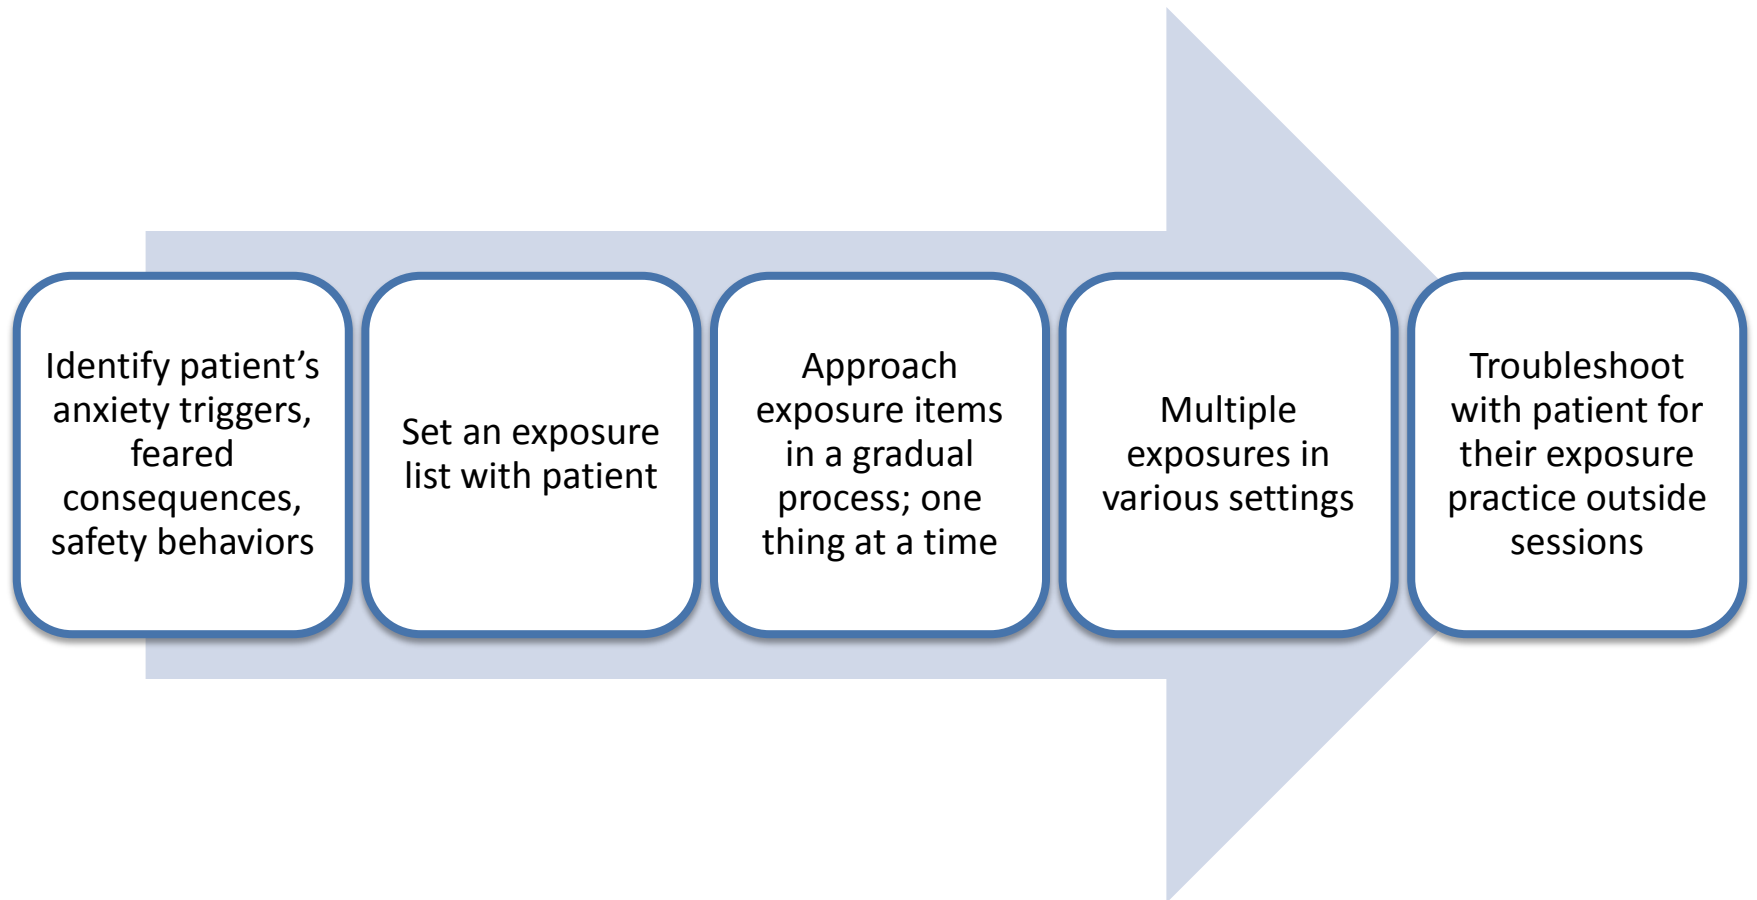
Identify patient’s anxiety triggers, feared consequences, safety behaviors

Set an exposure list with patient

Approach exposure items in a gradual process; one thing at a time

Multiple exposures in various settings

Troubleshoot with patient for their exposure practice outside sessions